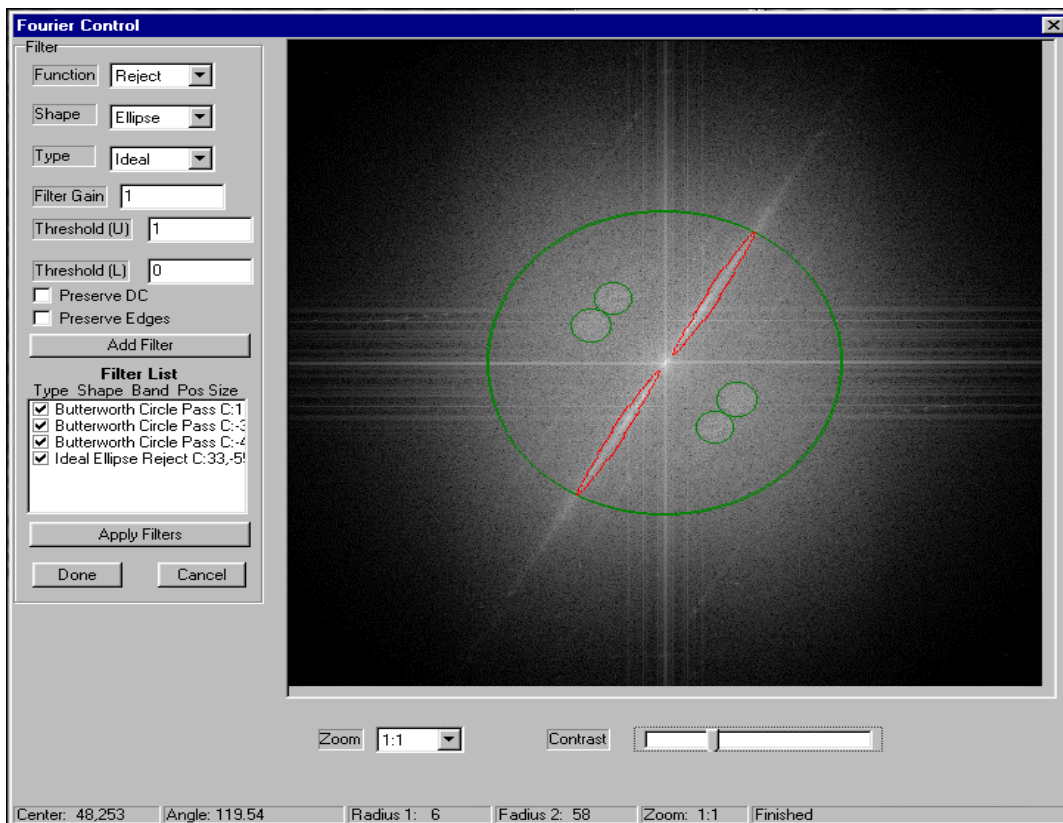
Fourier Control

Filter

Function Reject

Shape Ellipse

Type Ideal

Filter Gain 1

Threshold (U) 1

Threshold (L) 0

Preserve DC

Preserve Edges

Add Filter

Filter List

Type Shape Band Pos Size

Butterworth Circle Pass C:1

Butterworth Circle Pass C:-3

Butterworth Circle Pass C:-4

Ideal Ellipse Reject C:33,-5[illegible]

Apply Filters

Done Cancel

Zoom 1:1

Contrast

Center: 48,253 | Angle: 119.54 | Radius 1: 6 | Fadius 2: 58 | Zoom: 1:1 | Finished